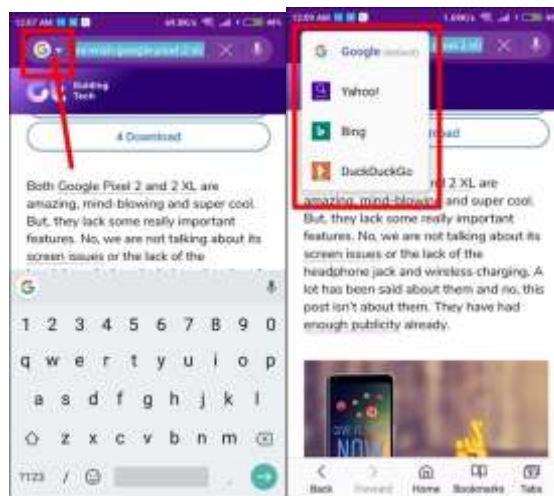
12:07 AM

Guiding Tech

4 Download

Both Google Pixel 2 and 2 XL are amazing, mind-blowing and super cool. But, they lack some really important features. No, we are not talking about its screen issues or the lack of the

G

1 2 3 4 5 6 7 8 9 0

q w e r t y u i o p

a s d f g h j k l

z x c v b n m

?123

12:09 AM

Google (default)

Yahoo!

Bing

DuckDuckGo

2 XL are amazing, mind-blowing and super cool. But, they lack some really important features. No, we are not talking about its screen issues or the lack of the headphone jack and wireless charging. A lot has been said about them and no, this post isn't about them. They have had enough publicity already.

Back Forward Home Bookmarks Tabs